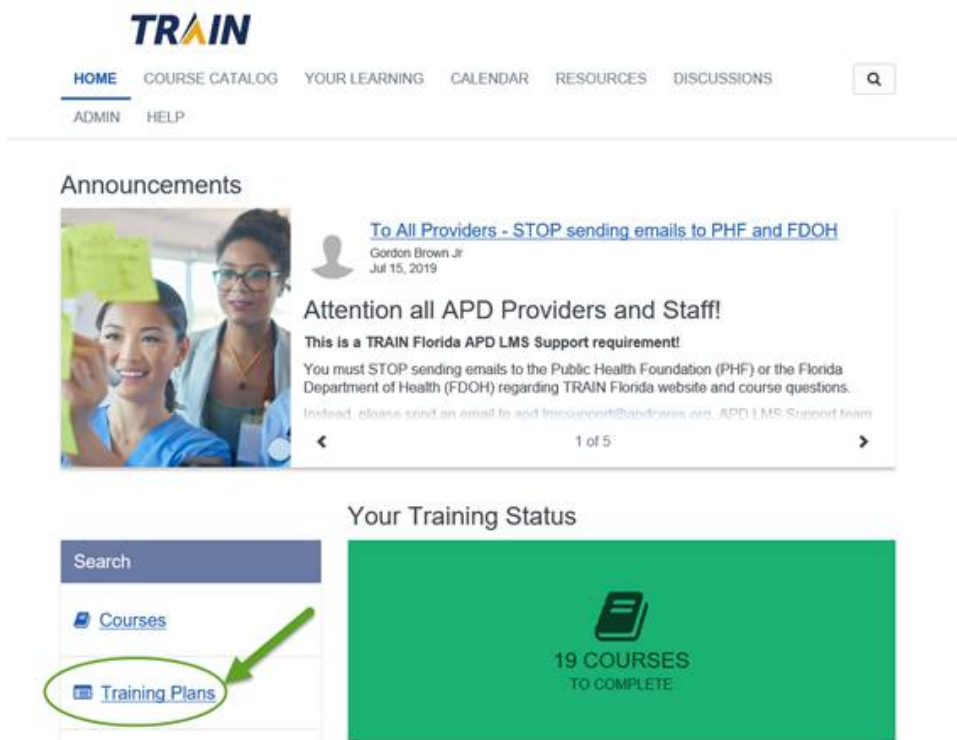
TRAIN

HOME COURSE CATALOG YOUR LEARNING CALENDAR RESOURCES DISCUSSIONS

ADMIN HELP

Announcements

To All Providers - STOP sending emails to PHF and FDOH

Gordon Brown Jr
Jul 15, 2019

Attention all APD Providers and Staff!

This is a TRAIN Florida APD LMS Support requirement!

You must STOP sending emails to the Public Health Foundation (PHF) or the Florida Department of Health (FDOH) regarding TRAIN Florida website and course questions.

Instead, please send an email to apd.lmssupport@apdcares.org. APD LMS Support team

1 of 5

Your Training Status

Search

Courses

Training Plans

19 COURSES
TO COMPLETE